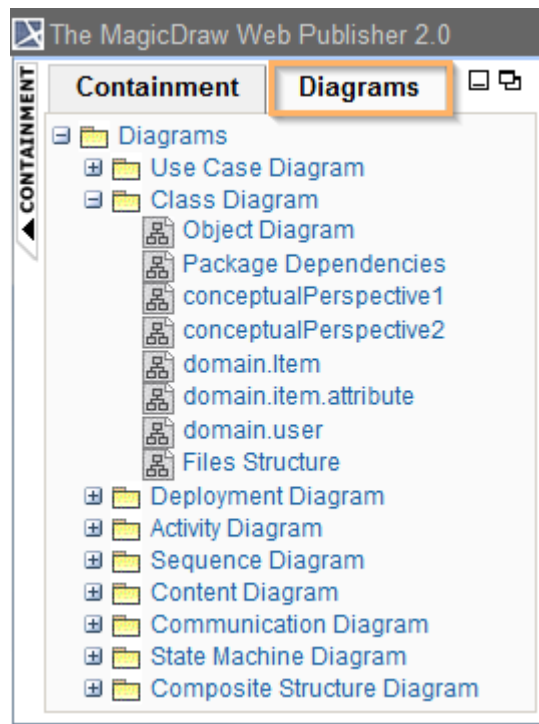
The MagicDraw Web Publisher 2.0

CONTAINMENT

Containment | Diagrams

Diagrams
Use Case Diagram
Class Diagram
Object Diagram
Package Dependencies
conceptualPerspective1
conceptualPerspective2
domain.Item
domain.item.attribute
domain.user
Files Structure
Deployment Diagram
Activity Diagram
Sequence Diagram
Content Diagram
Communication Diagram
State Machine Diagram
Composite Structure Diagram